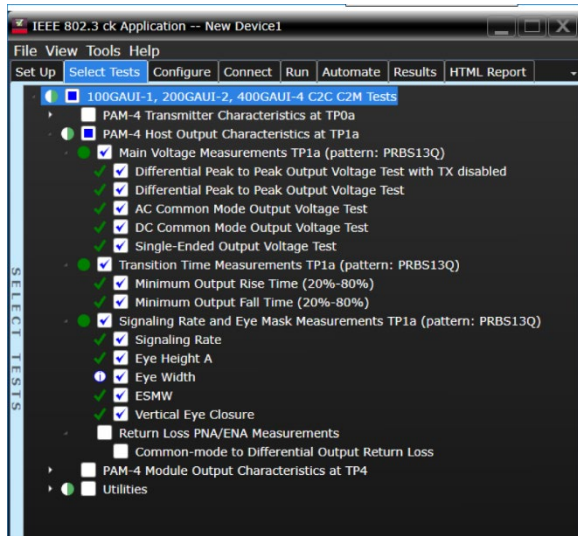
IEEE 802.3 ck Application -- New Device1

File View Tools Help

Set Up | Select Tests | Configure | Connect | Run | Automate | Results | HTML Report

100GAUI-1, 200GAUI-2, 400GAUI-4 C2C C2M Tests
PAM-4 Transmitter Characteristics at TP0a
PAM-4 Host Output Characteristics at TP1a
Main Voltage Measurements TP1a (pattern: PRBS13Q)
Differential Peak to Peak Output Voltage Test with TX disabled
Differential Peak to Peak Output Voltage Test
AC Common Mode Output Voltage Test
DC Common Mode Output Voltage Test
Single-Ended Output Voltage Test
Transition Time Measurements TP1a (pattern: PRBS13Q)
Minimum Output Rise Time (20%-80%)
Minimum Output Fall Time (20%-80%)
Signaling Rate and Eye Mask Measurements TP1a (pattern: PRBS13Q)
Signaling Rate
Eye Height A
Eye Width
ESMW
Vertical Eye Closure
Return Loss PNA/ENA Measurements
Common-mode to Differential Output Return Loss
PAM-4 Module Output Characteristics at TP4
Utilities

SELECT TESTS